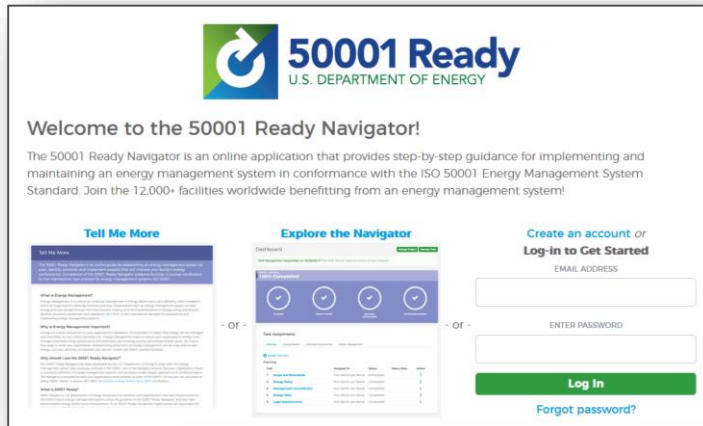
50001 Ready
U.S. DEPARTMENT OF ENERGY

Welcome to the 50001 Ready Navigator!

The 50001 Ready Navigator is an online application that provides step-by-step guidance for implementing and maintaining an energy management system in conformance with the ISO 50001 Energy Management System Standard. Join the 12,000+ facilities worldwide benefitting from an energy management system!

Tell Me More

Tell Me More

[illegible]

What is Energy Management?

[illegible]

Why is Energy Management Important?

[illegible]

Why should I use the 50001 Ready Navigator?

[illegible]

What is 50001 Ready?

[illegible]

- or -

Explore the Navigator

Dashboard

100% Completed

Task Assignments

- or -

Create an account or
Log-in to Get Started

EMAIL ADDRESS

ENTER PASSWORD

Log In

Forgot password?